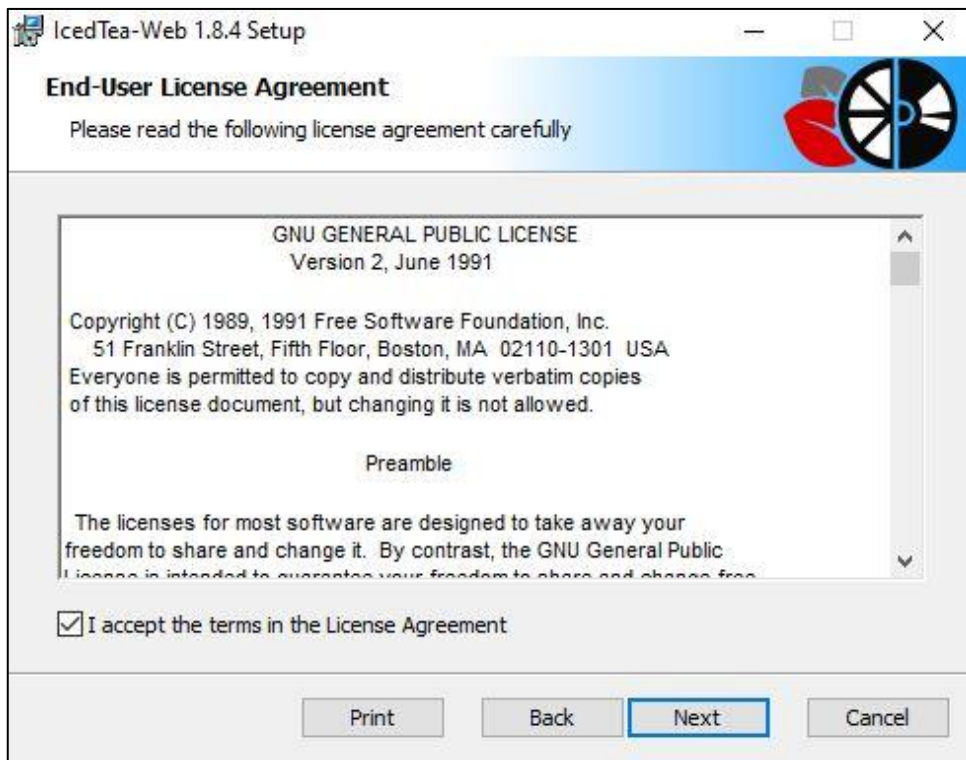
IcedTea-Web 1.8.4 Setup

End-User License Agreement

Please read the following license agreement carefully

GNU GENERAL PUBLIC LICENSE
Version 2, June 1991

Copyright (C) 1989, 1991 Free Software Foundation, Inc.
51 Franklin Street, Fifth Floor, Boston, MA 02110-1301 USA
Everyone is permitted to copy and distribute verbatim copies
of this license document, but changing it is not allowed.

Preamble

The licenses for most software are designed to take away your freedom to share and change it. By contrast, the GNU General Public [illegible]

I accept the terms in the License Agreement

Print Back Next Cancel